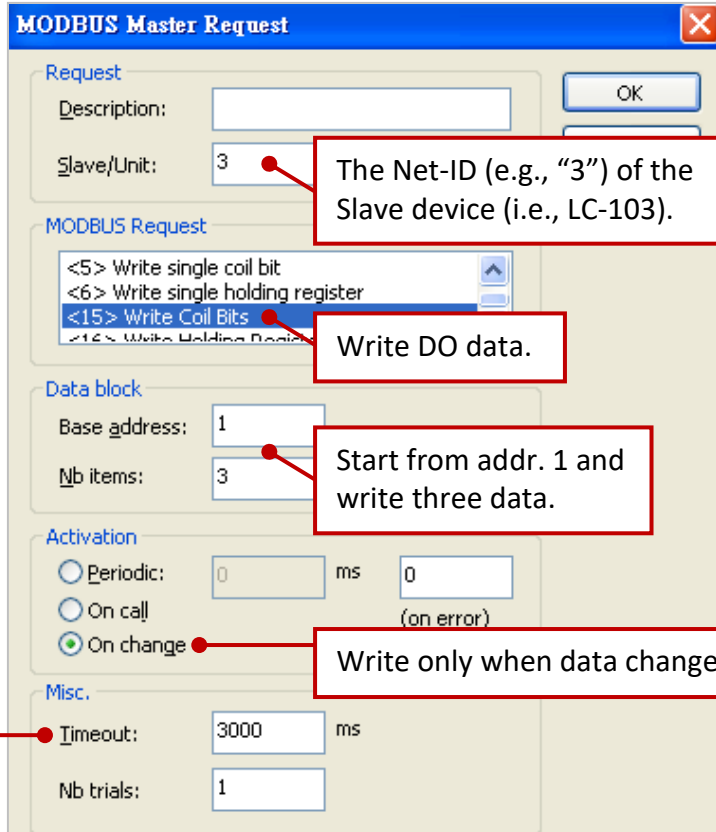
MODBUS Master Request

Request

Description:

Slave/Unit: 3

OK

The Net-ID (e.g., “3”) of the Slave device (i.e., LC-103).

MODBUS Request

<5> Write single coil bit
<6> Write single holding register
<15> Write Coil Bits
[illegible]

Write DO data.

Data block

Base address: 1

Nb items: 3

Start from addr. 1 and write three data.

Activation

Periodic: 0 ms 0

On call (on error)

On change

Write only when data change

Misc.

Timeout: 3000 ms

Nb trials: 1